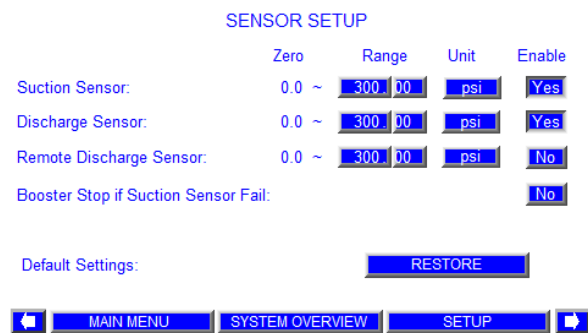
SENSOR SETUP

| | Zero | Range | Unit | Enable |
|---|---|---|---|---|
| Suction Sensor: | 0.0 ~ | 300 . 00 | psi | Yes |
| Discharge Sensor: | 0.0 ~ | 300 . 00 | psi | Yes |
| Remote Discharge Sensor: | 0.0 ~ | 300 . 00 | psi | No |

Booster Stop if Suction Sensor Fail: No

Default Settings: RESTORE

MAIN MENU SYSTEM OVERVIEW SETUP